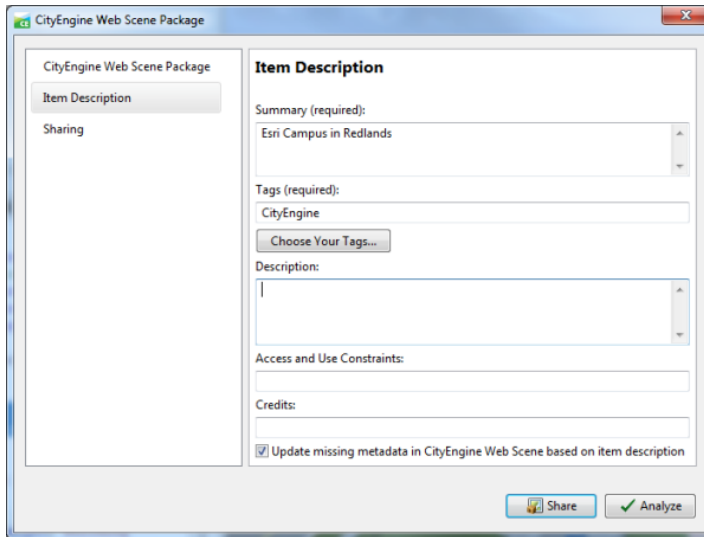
CityEngine Web Scene Package

CityEngine Web Scene Package
Item Description
Sharing

Item Description

Summary (required):
Esri Campus in Redlands

Tags (required):
CityEngine

Choose Your Tags...

Description:

Access and Use Constraints:

Credits:

Update missing metadata in CityEngine Web Scene based on item description

Share
Analyze